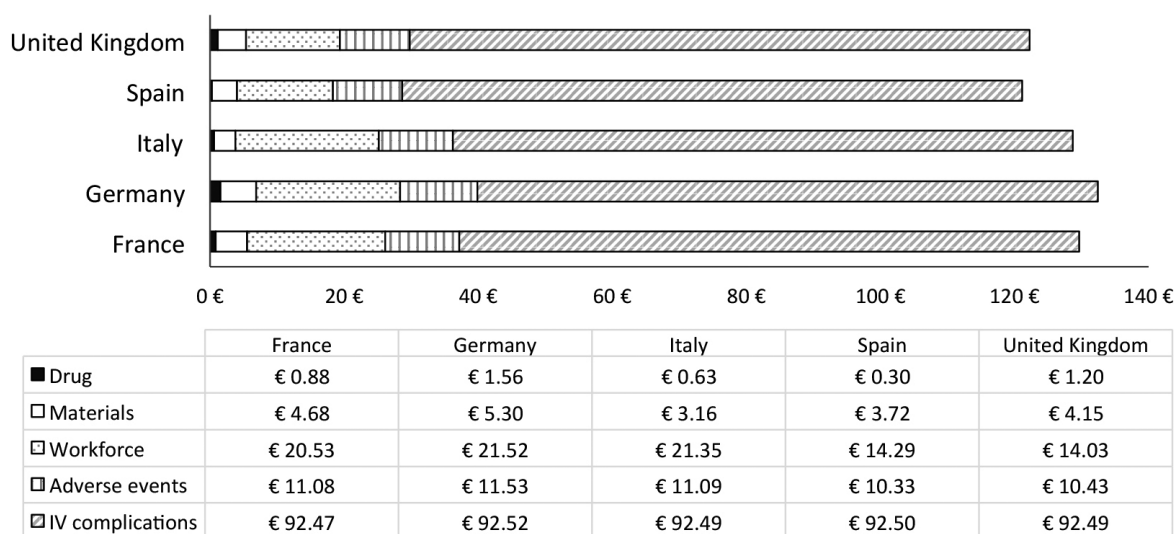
United Kingdom
Spain
Italy
Germany
France

0 € 20 € 40 € 60 € 80 € 100 € 120 € 140 €

| | France | Germany | Italy | Spain | United Kingdom |
|---|---|---|---|---|---|
| Drug | € 0.88 | € 1.56 | € 0.63 | € 0.30 | € 1.20 |
| Materials | € 4.68 | € 5.30 | € 3.16 | € 3.72 | € 4.15 |
| Workforce | € 20.53 | € 21.52 | € 21.35 | € 14.29 | € 14.03 |
| Adverse events | € 11.08 | € 11.53 | € 11.09 | € 10.33 | € 10.43 |
| IV complications | € 92.47 | € 92.52 | € 92.49 | € 92.50 | € 92.49 |